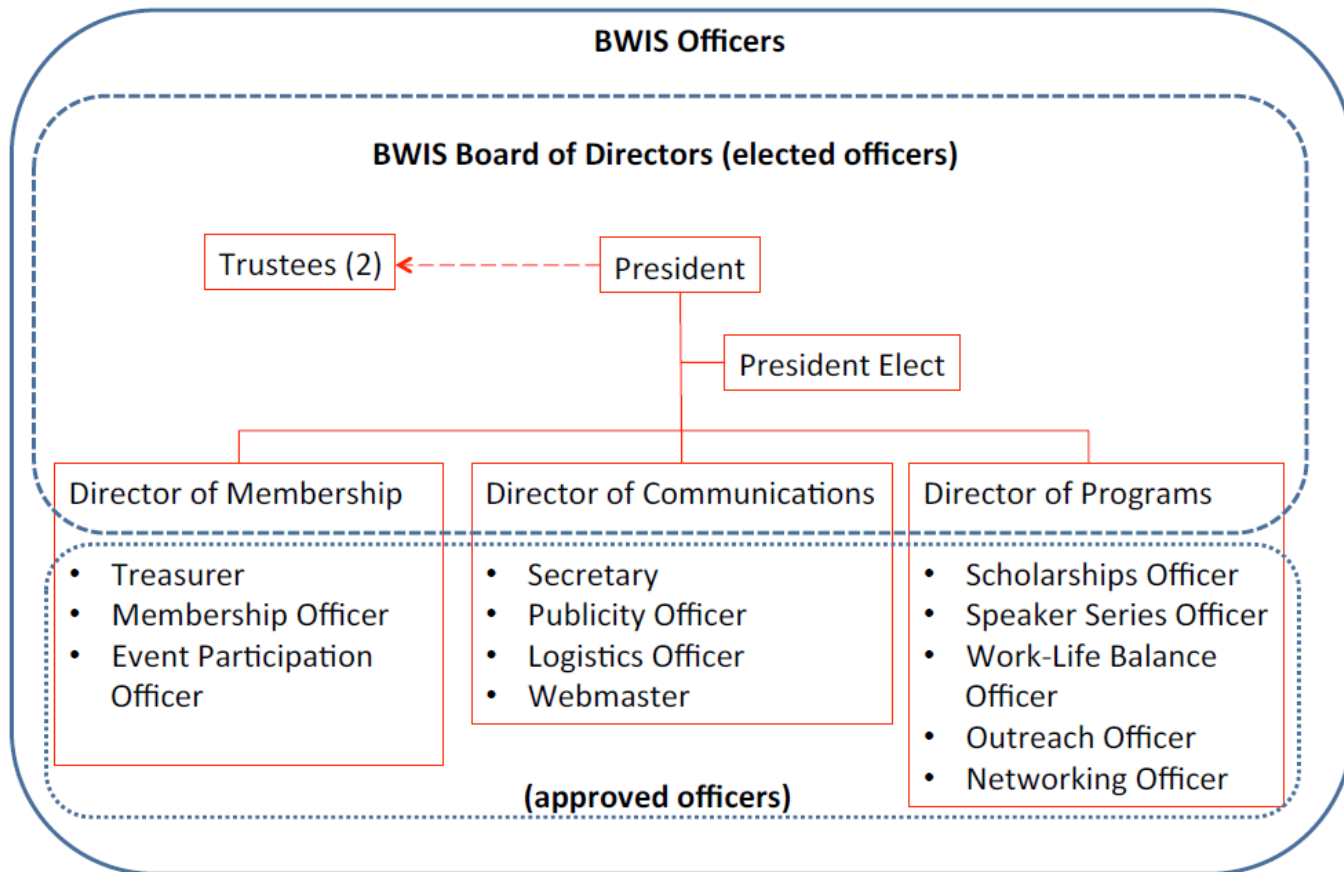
BWIS Officers

BWIS Board of Directors (elected officers)

Trustees (2)

President

President Elect

Director of Membership
- Treasurer
- Membership Officer
- Event Participation Officer

Director of Communications
- Secretary
- Publicity Officer
- Logistics Officer
- Webmaster

Director of Programs
- Scholarships Officer
- Speaker Series Officer
- Work-Life Balance Officer
- Outreach Officer
- Networking Officer

(approved officers)